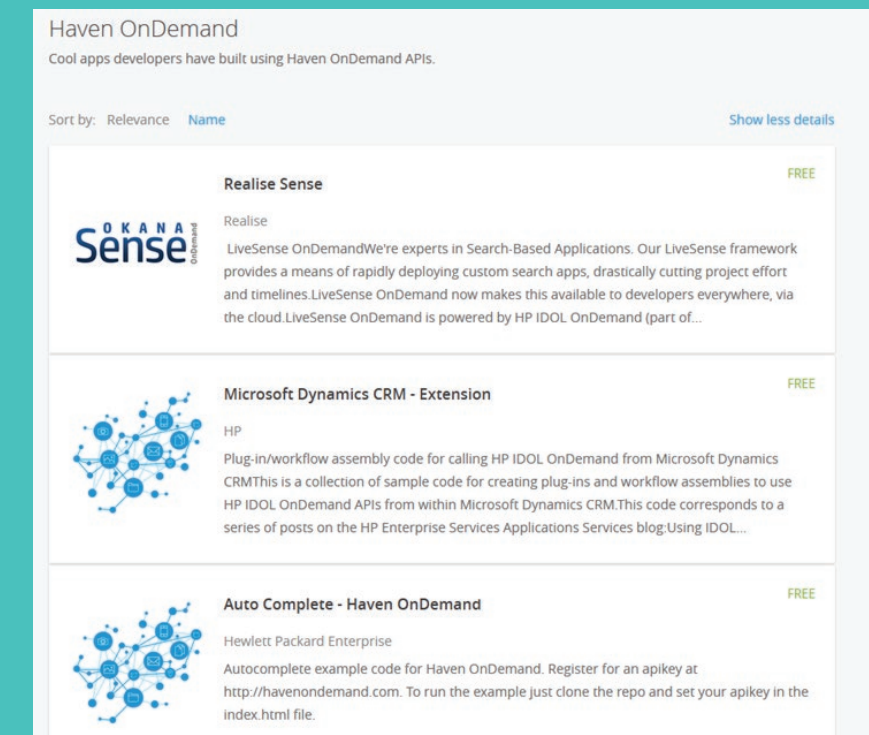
Haven OnDemand
Cool apps developers have built using Haven OnDemand APIs.

Sort by: Relevance Name

Show less details

OKANA Sense OnDemand

Realise Sense

FREE

Realise

LiveSense OnDemandWe're experts in Search-Based Applications. Our LiveSense framework provides a means of rapidly deploying custom search apps, drastically cutting project effort and timelines.LiveSense OnDemand now makes this available to developers everywhere, via the cloud.LiveSense OnDemand is powered by HP IDOL OnDemand (part of...

Microsoft Dynamics CRM - Extension

FREE

HP

Plug-in/workflow assembly code for calling HP IDOL OnDemand from Microsoft Dynamics CRMThis is a collection of sample code for creating plug-ins and workflow assemblies to use HP IDOL OnDemand APIs from within Microsoft Dynamics CRM.This code corresponds to a series of posts on the HP Enterprise Services Applications Services blog:Using IDOL...

Auto Complete - Haven OnDemand

FREE

Hewlett Packard Enterprise

Autocomplete example code for Haven OnDemand. Register for an apikey at http://havenondemand.com. To run the example just clone the repo and set your apikey in the index.html file.